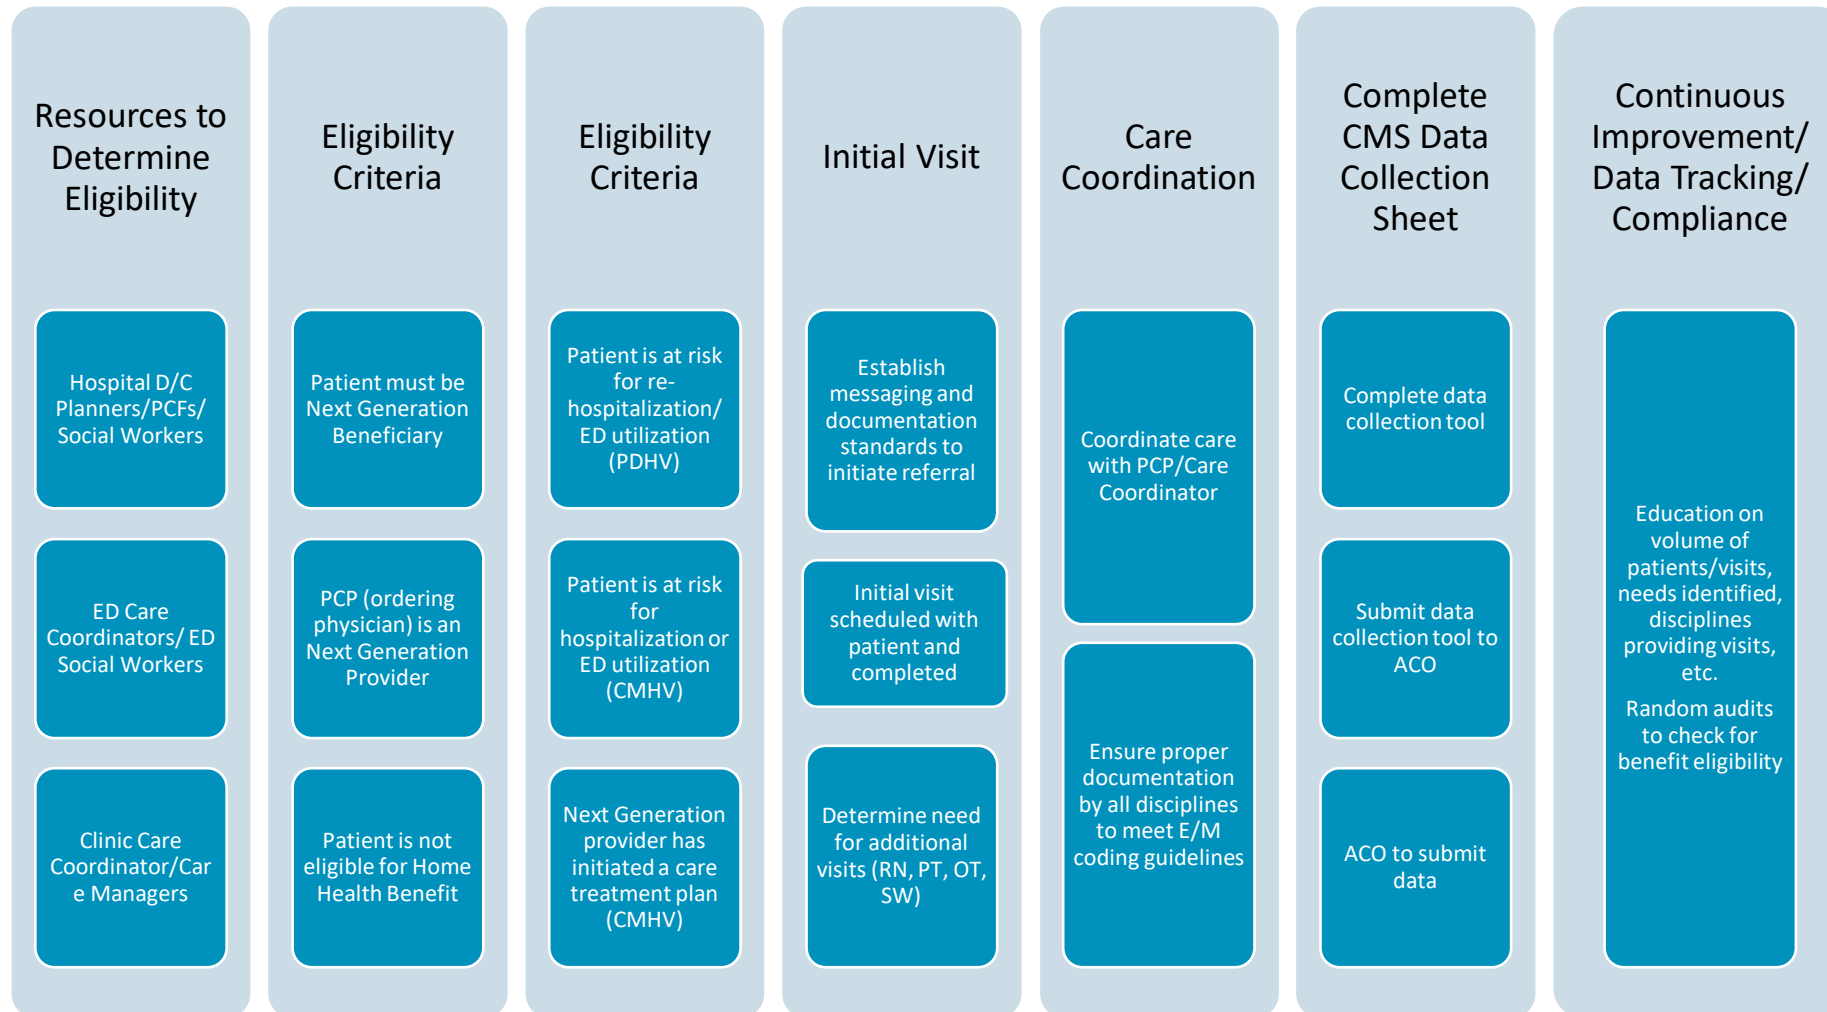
Resources to Determine Eligibility

Hospital D/C Planners/PCFs/ Social Workers

ED Care Coordinators/ ED Social Workers

Clinic Care Coordinator/Care Managers

Eligibility Criteria

Patient must be Next Generation Beneficiary

PCP (ordering physician) is an Next Generation Provider

Patient is not eligible for Home Health Benefit

Eligibility Criteria

Patient is at risk for re-hospitalization/ ED utilization (PDHV)

Patient is at risk for hospitalization or ED utilization (CMHV)

Next Generation provider has initiated a care treatment plan (CMHV)

Initial Visit

Establish messaging and documentation standards to initiate referral

Initial visit scheduled with patient and completed

Determine need for additional visits (RN, PT, OT, SW)

Care Coordination

Coordinate care with PCP/Care Coordinator

Ensure proper documentation by all disciplines to meet E/M coding guidelines

Complete CMS Data Collection Sheet

Complete data collection tool

Submit data collection tool to ACO

ACO to submit data

Continuous Improvement/ Data Tracking/ Compliance

Education on volume of patients/visits, needs identified, disciplines providing visits, etc.

Random audits to check for benefit eligibility